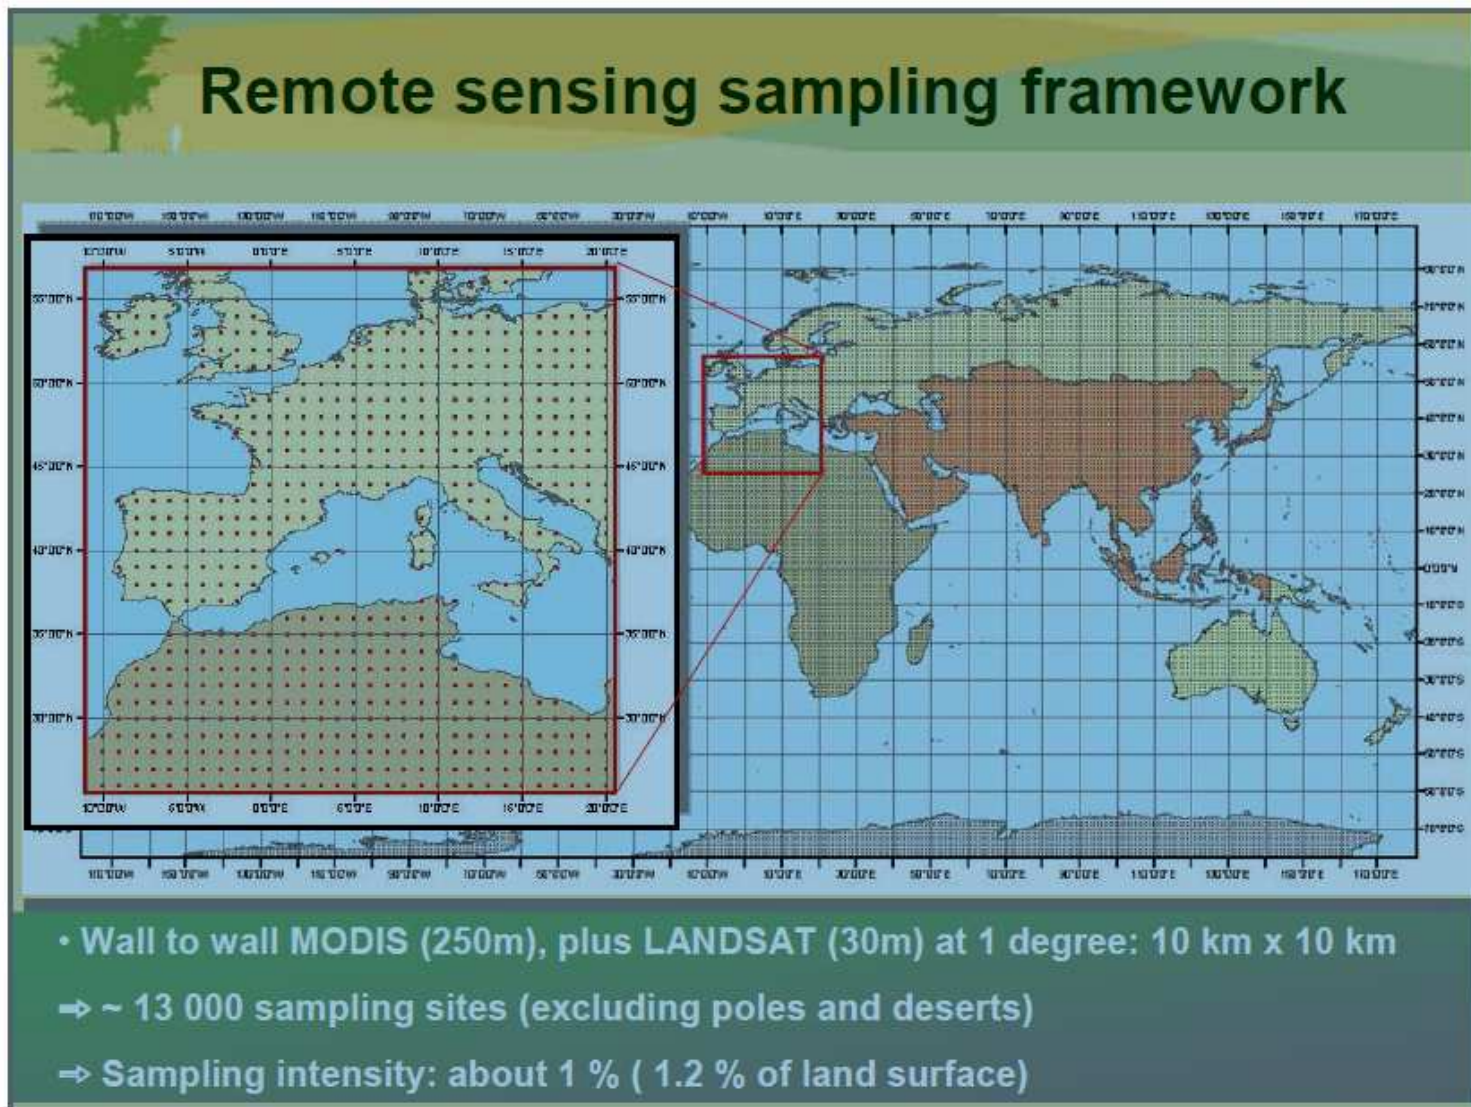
Remote sensing sampling framework

· Wall to wall MODIS (250m), plus LANDSAT (30m) at 1 degree: 10 km x 10 km

➡ ~ 13 000 sampling sites (excluding poles and deserts)

➡ Sampling intensity: about 1 % ( 1.2 % of land surface)